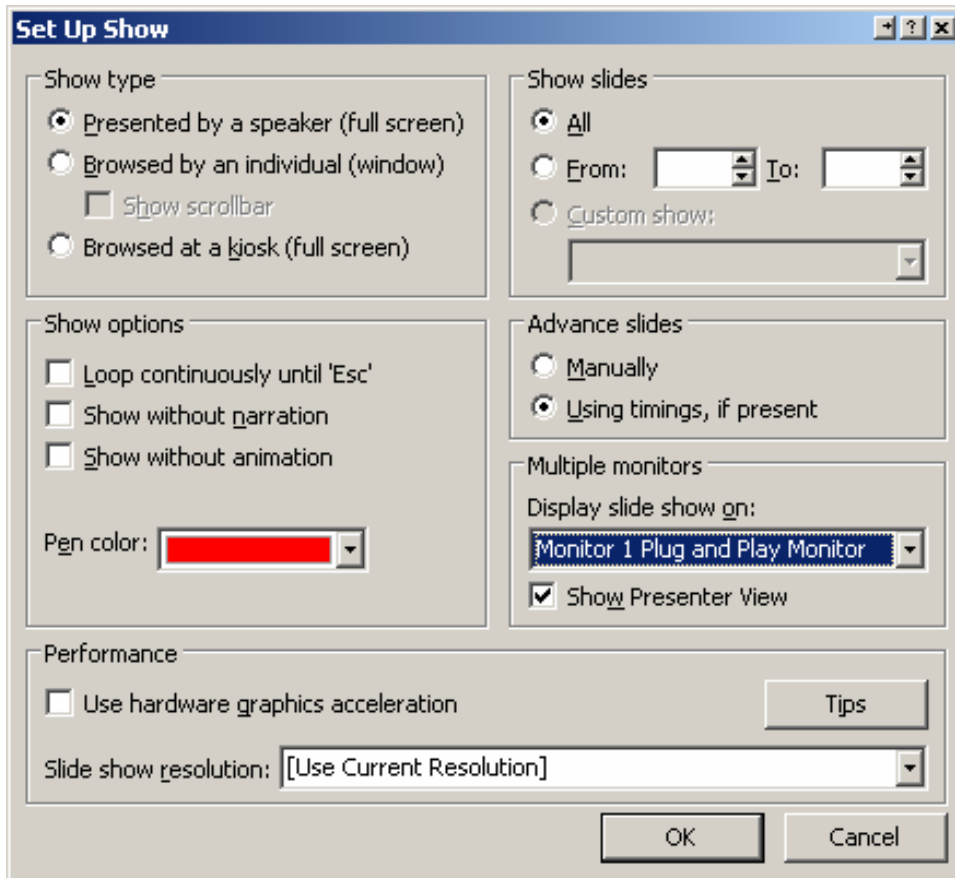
Set Up Show

Show type
Presented by a speaker (full screen)
Browsed by an individual (window)
Show scrollbar
Browsed at a kiosk (full screen)

Show slides
All
From:
To:
Custom show:

Show options
Loop continuously until 'Esc'
Show without narration
Show without animation

Pen color:

Advance slides
Manually
Using timings, if present

Multiple monitors
Display slide show on:
Monitor 1 Plug and Play Monitor
Show Presenter View

Performance
Use hardware graphics acceleration
Tips
Slide show resolution: [Use Current Resolution]

OK
Cancel